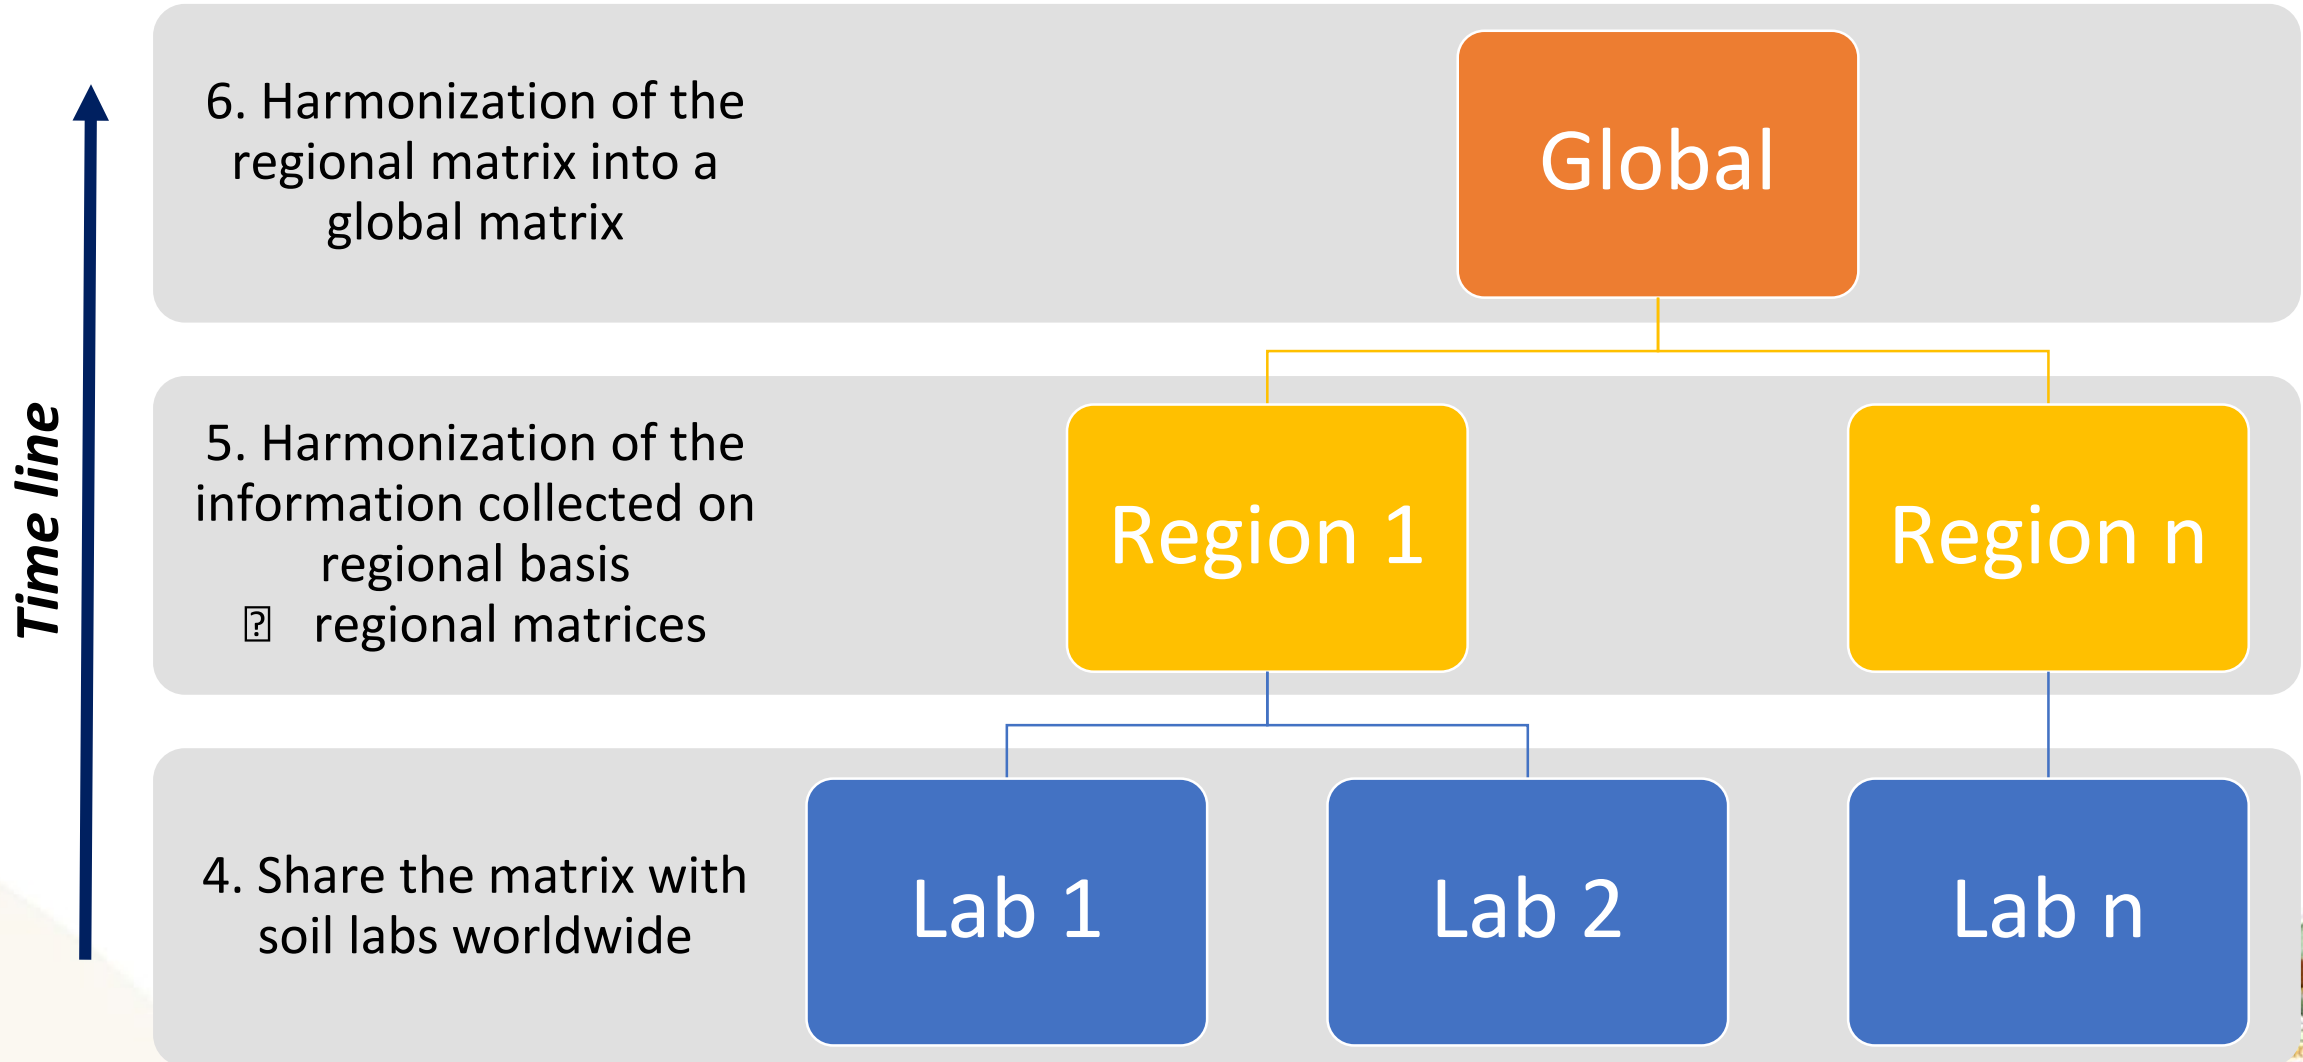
Time line

6. Harmonization of the regional matrix into a global matrix

Global

5. Harmonization of the information collected on regional basis
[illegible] regional matrices

Region 1

Region n

4. Share the matrix with soil labs worldwide

Lab 1

Lab 2

Lab n